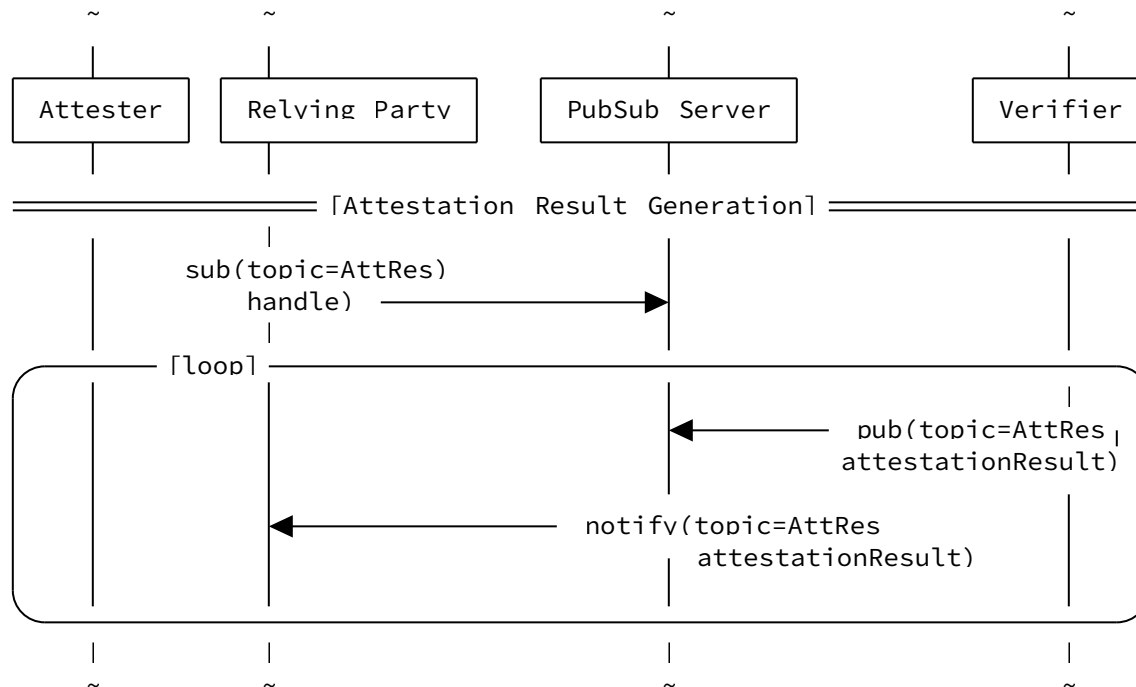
~ ~ ~ ~

Attester

Relying Party

PubSub Server

Verifier

[Attestation Result Generation]

sub(topic=AttRes handle)

[loop]

pub(topic=AttRes attestationResult)

notify(topic=AttRes attestationResult)

~ ~ ~ ~